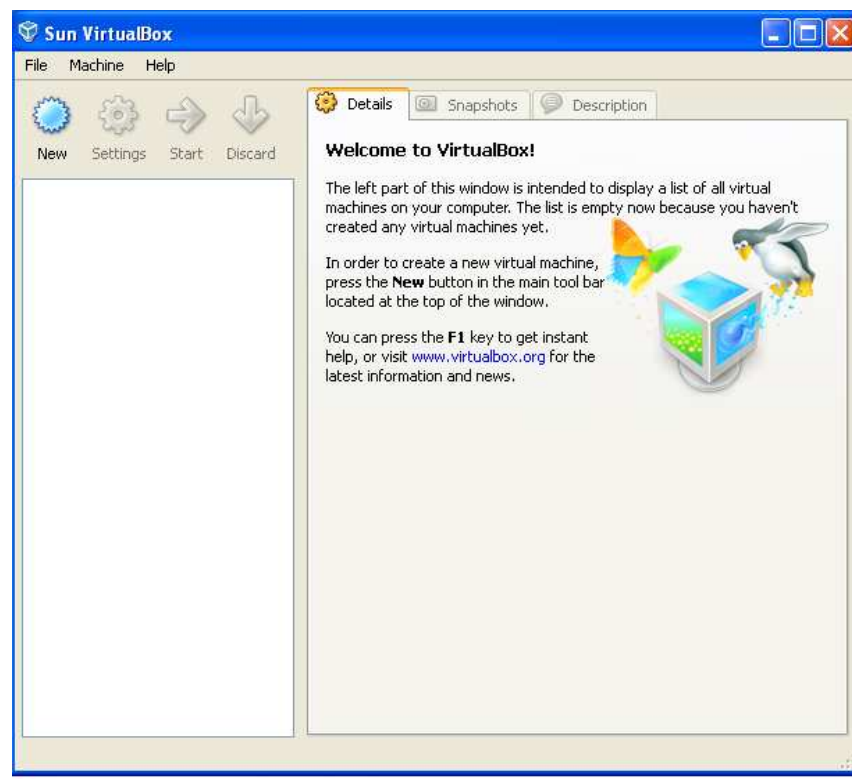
Sun VirtualBox

File Machine Help

New Settings Start Discard

Details Snapshots Description

**Welcome to VirtualBox!**

The left part of this window is intended to display a list of all virtual machines on your computer. The list is empty now because you haven't created any virtual machines yet.

In order to create a new virtual machine, press the **New** button in the main tool bar located at the top of the window.

You can press the **F1** key to get instant help, or visit www.virtualbox.org for the latest information and news.